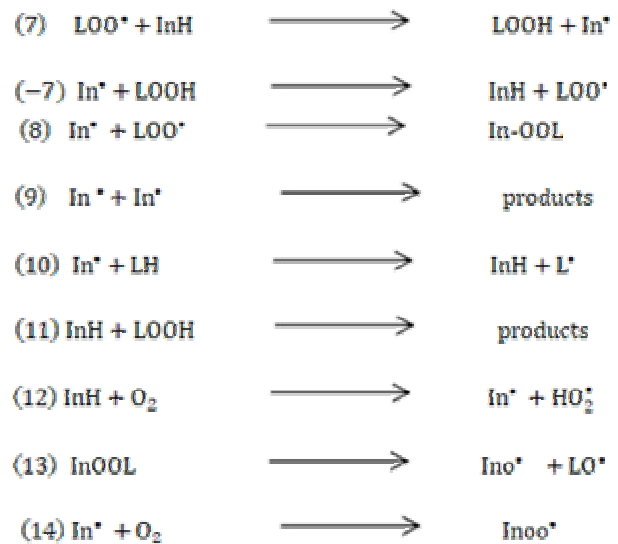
(7) $LOO^{\bullet} + InH \longrightarrow LOOH + In^{\bullet}$

(−7) $In^{\bullet} + LOOH \longrightarrow InH + LOO^{\bullet}$

(8) $In^{\bullet} + LOO^{\bullet} \longrightarrow$ In-OOL

(9) $In^{\bullet} + In^{\bullet} \longrightarrow$ products

(10) $In^{\bullet} + LH \longrightarrow InH + L^{\bullet}$

(11) $InH + LOOH \longrightarrow$ products

(12) $InH + O_2 \longrightarrow In^{\bullet} + HO_2^{\bullet}$

(13) $InOOL \longrightarrow Ino^{\bullet} + LO^{\bullet}$

(14) $In^{\bullet} + O_2 \longrightarrow Inoo^{\bullet}$